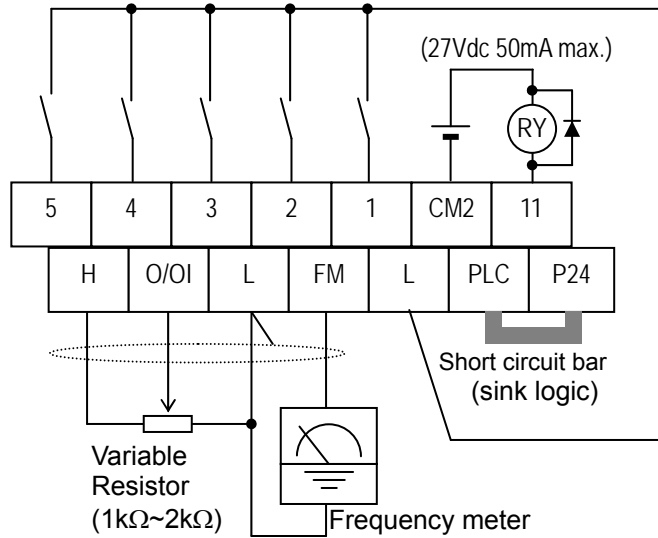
(27Vdc 50mA max.)

RY

| 5 | 4 | 3 | 2 | 1 | CM2 | 11 |
|---|---|---|---|---|---|---|

| H | O/OI | L | FM | L | PLC | P24 |
|---|---|---|---|---|---|---|

Short circuit bar (sink logic)

Variable Resistor ($1k\Omega$~$2k\Omega$)

Frequency meter